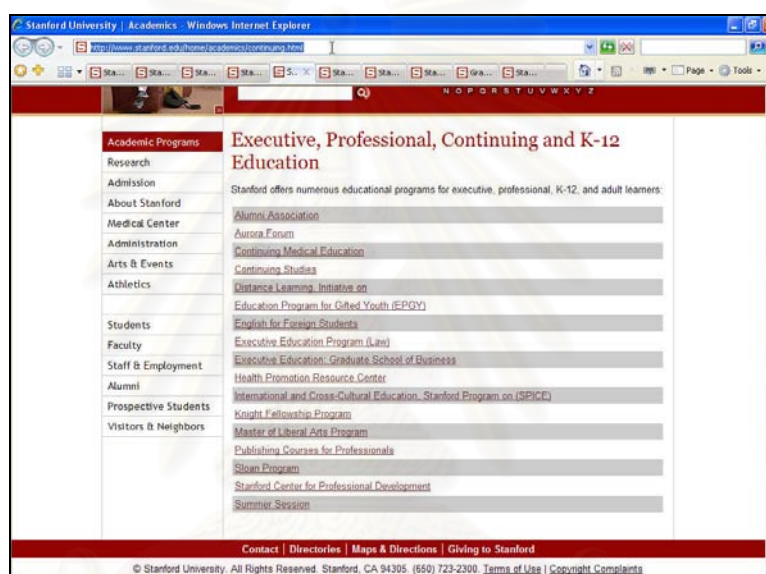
Stanford University | Academics - Windows Internet Explorer

http://www.stanford.edu/home/academics/continuing.html

Sta... Sta... Sta... Sta... S... × Sta... Sta... Sta... Gra... Sta...

Page · Tools ·

N O P Q R S T U V W X Y Z

Academic Programs
Research
Admission
About Stanford
Medical Center
Administration
Arts & Events
Athletics

Students
Faculty
Staff & Employment
Alumni
Prospective Students
Visitors & Neighbors

Executive, Professional, Continuing and K-12 Education

Stanford offers numerous educational programs for executive, professional, K-12, and adult learners:

Alumni Association
Aurora Forum
Continuing Medical Education
Continuing Studies
Distance Learning, Initiative on
Education Program for Gifted Youth (EPGY)
English for Foreign Students
Executive Education Program (Law)
Executive Education: Graduate School of Business
Health Promotion Resource Center
International and Cross-Cultural Education, Stanford Program on (SPICE)
Knight Fellowship Program
Master of Liberal Arts Program
Publishing Courses for Professionals
Sloan Program
Stanford Center for Professional Development
Summer Session

Contact | Directories | Maps & Directions | Giving to Stanford

© Stanford University. All Rights Reserved. Stanford, CA 94305. (650) 723-2300. Terms of Use | Copyright Complaints